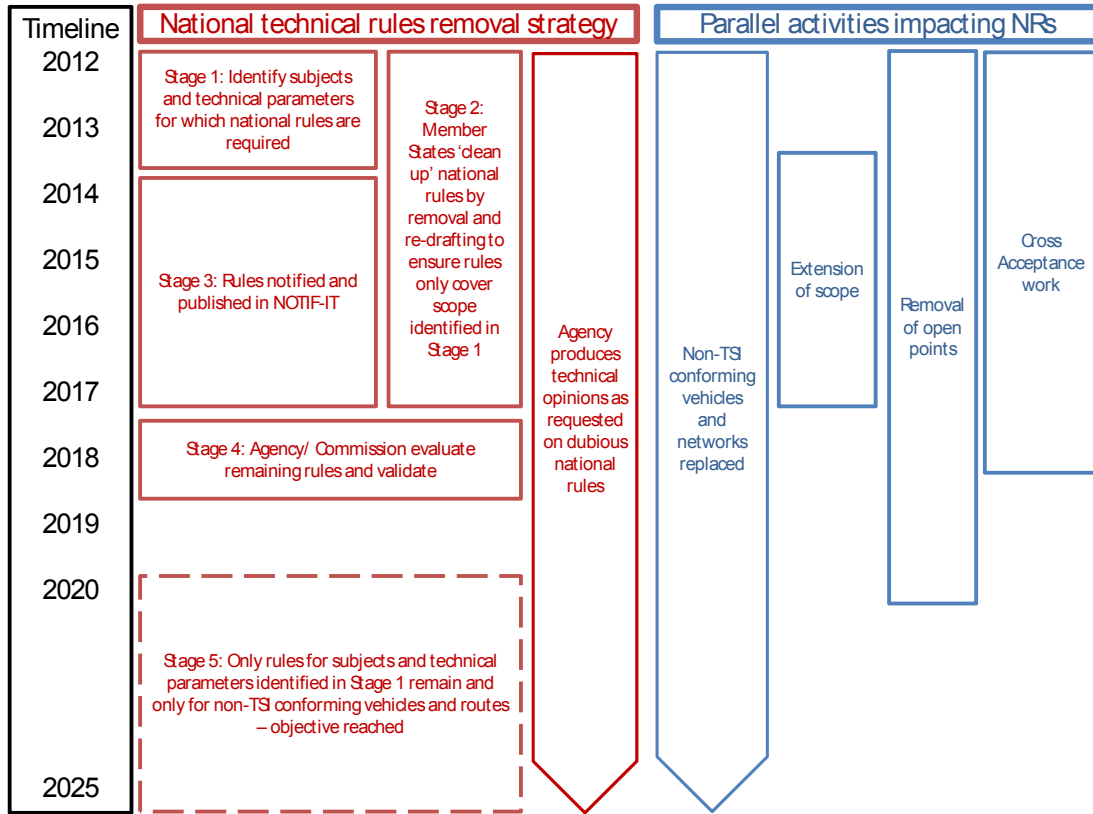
Timeline
2012
2013
2014
2015
2016
2017
2018
2019
2020
2025

National technical rules removal strategy

Stage 1: Identify subjects and technical parameters for which national rules are required

Stage 2: Member States 'clean up' national rules by removal and re-drafting to ensure rules only cover scope identified in Stage 1

Stage 3: Rules notified and published in NOTIF-IT

Stage 4: Agency/ Commission evaluate remaining rules and validate

Stage 5: Only rules for subjects and technical parameters identified in Stage 1 remain and only for non-TSI conforming vehicles and routes – objective reached

Agency produces technical opinions as requested on dubious national rules

Parallel activities impacting NRs

Non-TSI conforming vehicles and networks replaced

Extension of scope

Removal of open points

Cross Acceptance work